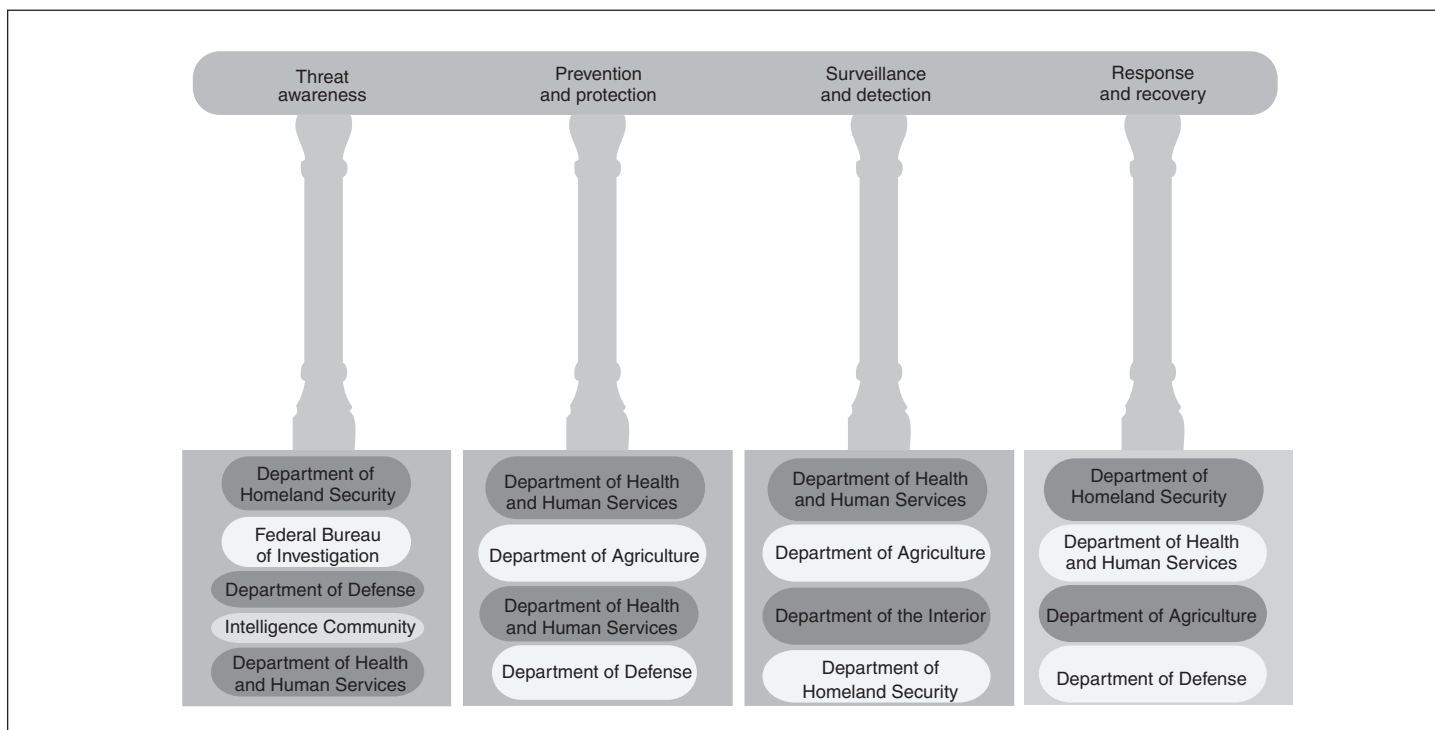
Threat awareness

Prevention and protection

Surveillance and detection

Response and recovery

Department of Homeland Security

Federal Bureau of Investigation

Department of Defense

Intelligence Community

Department of Health and Human Services

Department of Health and Human Services

Department of Agriculture

Department of Health and Human Services

Department of Defense

Department of Health and Human Services

Department of Agriculture

Department of the Interior

Department of Homeland Security

Department of Homeland Security

Department of Health and Human Services

Department of Agriculture

Department of Defense